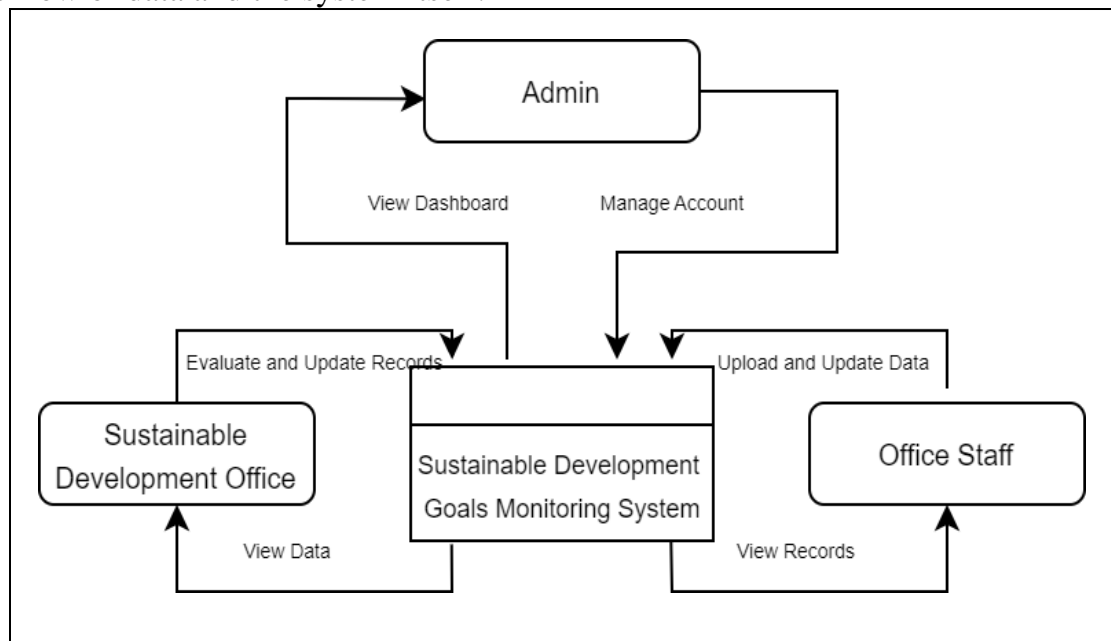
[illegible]

Admin

View Dashboard

Manage Account

Evaluate and Update Records

Upload and Update Data

Sustainable Development Office

Sustainable Development Goals Monitoring System

Office Staff

View Data

View Records